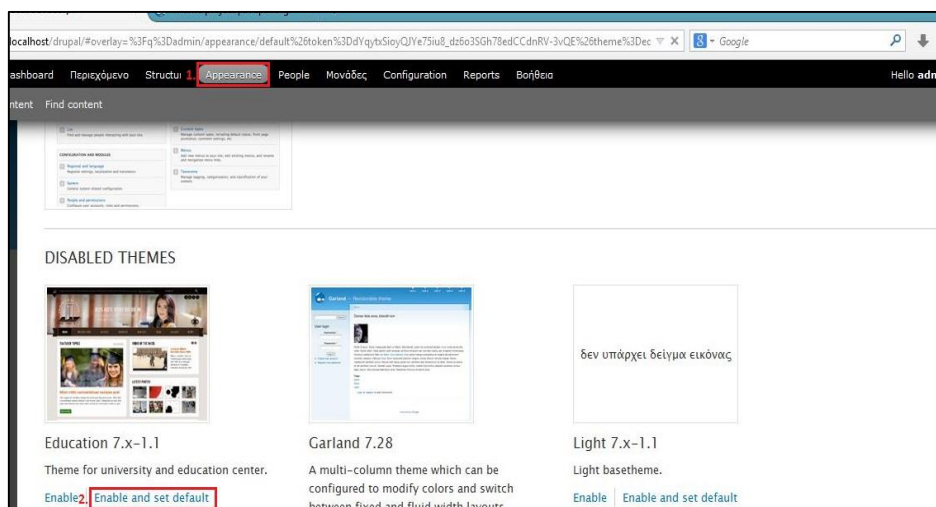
localhost/drupal/#overlay=%3Fq%3Dadmin/appearance/default%26token%3DdYqytxSioyQJYe75iu8_dz6o3SGh78edCCdnRV-3vQE%26theme%3Dec

Google

ashboard Περιεχόμενο Structu 1. Appearance People Μονάδες Configuration Reports Βοήθεια Hello adm

ntent Find content

DISABLED THEMES

δεν υπάρχει δείγμα εικόνας

Education 7.x-1.1

Theme for university and education center.

Enable 2. Enable and set default

Garland 7.28

A multi-column theme which can be configured to modify colors and switch between fixed and fluid width layouts.

Light 7.x-1.1

Light basetheme.

Enable Enable and set default